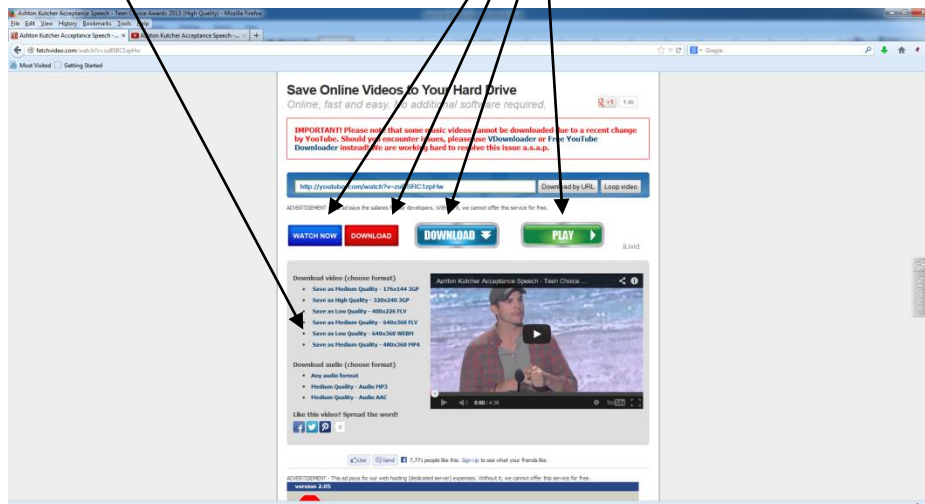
Ashton Kutcher Acceptance Speech - Teen Choice Awards 2013 (High Quality) - Mozilla Firefox
File Edit View History Bookmarks Tools Help
Ashton Kutcher Acceptance Speech -... × Ashton Kutcher Acceptance Speech -... × +
fetchvideo.com/watch?v=zu8SRC1zpHw
Google
Most Visited Getting Started

Save Online Videos to Your Hard Drive
Online, fast and easy. No additional software required.
+1 1.4k

IMPORTANT! Please note that some music videos cannot be downloaded due to a recent change by YouTube. Should you encounter issues, please use VDownloader or Free YouTube Downloader instead. We are working hard to resolve this issue a.s.a.p.

http://youtube.com/watch?v=zu8SRC1zpHw Download by URL Loop video

ADVERTISEMENT - This ad pays the salaries of our developers. Without it, we cannot offer this service for free.

WATCH NOW DOWNLOAD DOWNLOAD PLAY
iLivid

Download video (choose format)
Save as Medium Quality - 176x144 3GP
Save as High Quality - 320x240 3GP
Save as Low Quality - 400x226 FLV
Save as Medium Quality - 640x360 FLV
Save as Low Quality - 640x360 WEBM
Save as Medium Quality - 480x360 MP4

Download audio (choose format)
Any audio format
Medium Quality - Audio MP3
Medium Quality - Audio AAC

Like this video? Spread the word!

Ashton Kutcher Acceptance Speech - Teen Choica ...
0:00 / 4:38

Like Send 7,771 people like this. Sign Up to see what your friends like.

ADVERTISEMENT - This ad pays for our web hosting (dedicated server) expenses. Without it, we cannot offer this service for free.
version 2.05